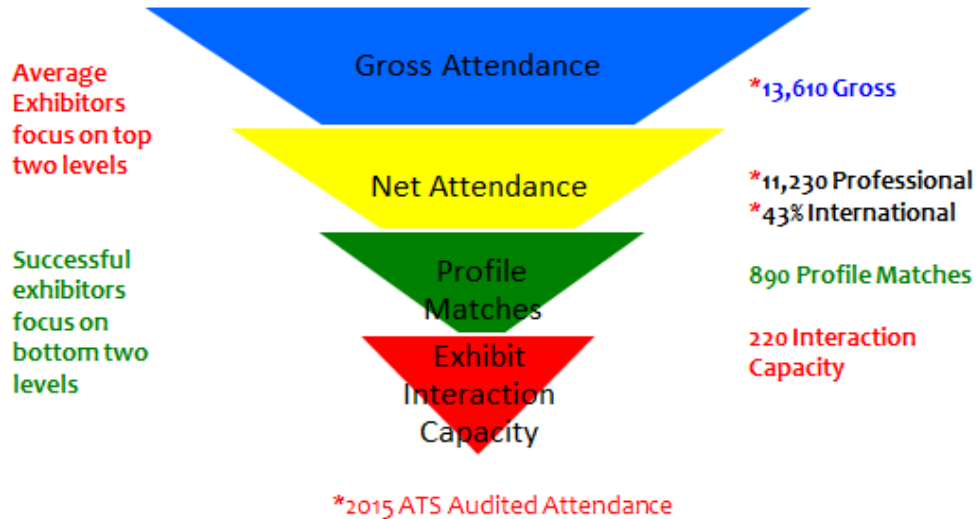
Average Exhibitors focus on top two levels

Successful exhibitors focus on bottom two levels

Gross Attendance

Net Attendance

Profile Matches

Exhibit Interaction Capacity

*13,610 Gross

*11,230 Professional
*43% International

890 Profile Matches

220 Interaction Capacity

*2015 ATS Audited Attendance